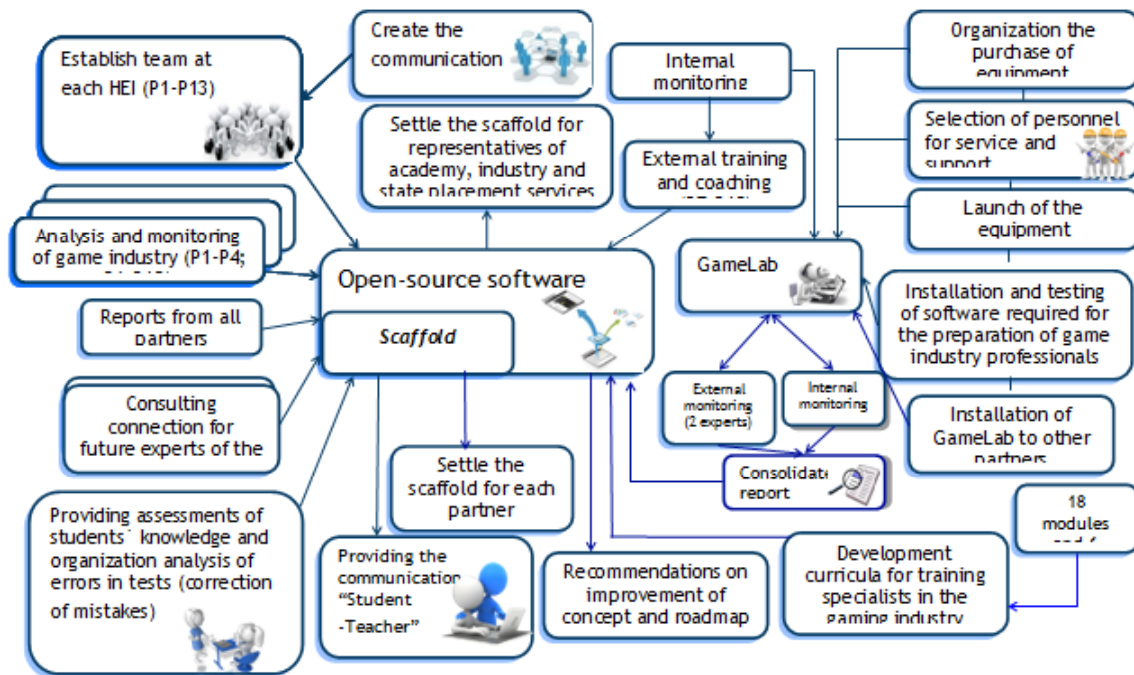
Create the communication

Establish team at each HEI (P1-P13)

Internal monitoring

Organization the purchase of equipment

Settle the scaffold for representatives of academy, industry and state placement services

External training and coaching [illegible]

Selection of personnel for service and support

Launch of the equipment

Analysis and monitoring of game industry (P1-P4; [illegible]

Open-source software

GameLab

Reports from all partners

Scaffold

Installation and testing of software required for the preparation of game industry professionals

External monitoring (2 experts)

Internal monitoring

Consulting connection for future experts of the

Installation of GameLab to other partners

Consolidate report

Settle the scaffold for each partner

18 modules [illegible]

Providing assessments of students` knowledge and organization analysis of errors in tests (correction of mistakes)

Providing the communication "Student -Teacher"

Recommendations on improvement of concept and roadmap

Development curricula for training specialists in the gaming industry